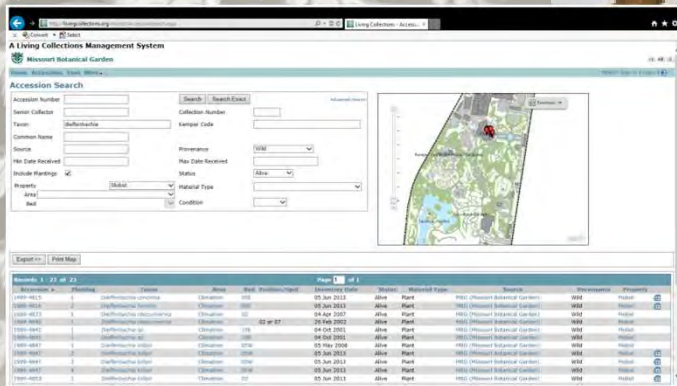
A Living Collections Management System

Missouri Botanical Garden

Living Collections - Access...

Convert Select

Home Accessions Tools More

Accession Search

Accession Number
Search Search Exact
Advanced Search
Senior Collector
Collection Number
Taxon dieffenbachia
Kemper Code
Common Name
Source
Provenance Wild
Min Date Received
Max Date Received
Include Plantings
Status Alive
Property Mobot
Material Type
Area
Bed
Condition

Export Print Map

Records 1 - 23 of 23
Page 1 of 1

| Accession | Planting | Taxon | Area | Bed | Position/Spot | Inventory Date | Status | Material Type | Source | Provenance | Property |
|---|---|---|---|---|---|---|---|---|---|---|---|
| 1989-4815 | 1 | Dieffenbachia | Climatron | | | 05 Jun 2013 | Alive | Plant | MBG (Missouri Botanical Garden) | Wild | Mobot |
| 1989-4816 | 1 | Dieffenbachia | Climatron | | | 05 Jun 2013 | Alive | Plant | MBG (Missouri Botanical Garden) | Wild | Mobot |
| 1989-4817 | 1 | Dieffenbachia | Climatron | | | 24 Apr 2007 | Alive | Plant | MBG (Missouri Botanical Garden) | Wild | Mobot |
| 1989-4841 | 1 | Dieffenbachia | Climatron | | 02 or 07 | 20 Feb 2002 | Alive | Plant | MBG (Missouri Botanical Garden) | Wild | Mobot |
| 1989-4842 | 1 | Dieffenbachia sp. | Climatron | | | 04 Oct 2001 | Alive | Plant | MBG (Missouri Botanical Garden) | Wild | Mobot |
| 1989-4843 | 1 | Dieffenbachia sp. | Climatron | | | 04 Oct 2001 | Alive | Plant | MBG (Missouri Botanical Garden) | Wild | Mobot |
| 1989-4847 | 1 | Dieffenbachia | Climatron | | | 05 May 2008 | Alive | Plant | MBG (Missouri Botanical Garden) | Wild | Mobot |
| 1989-4847 | 2 | Dieffenbachia | Climatron | | | 05 Jun 2013 | Alive | Plant | MBG (Missouri Botanical Garden) | Wild | Mobot |
| 1989-4847 | 3 | Dieffenbachia | Climatron | | | 05 Jun 2013 | Alive | Plant | MBG (Missouri Botanical Garden) | Wild | Mobot |
| 1989-4847 | 4 | Dieffenbachia | Climatron | | | 05 Jun 2013 | Alive | Plant | MBG (Missouri Botanical Garden) | Wild | Mobot |
| 1989-4850 | 1 | Dieffenbachia | Climatron | | | 05 Jun 2013 | Alive | Plant | MBG (Missouri Botanical Garden) | Wild | Mobot |